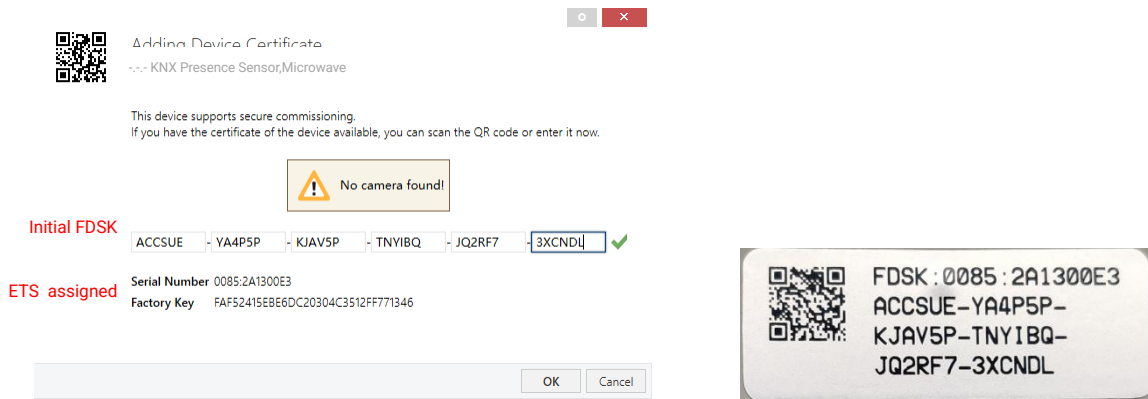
Adding Device Certificate
-.-.- KNX Presence Sensor,Microwave

This device supports secure commissioning.
If you have the certificate of the device available, you can scan the QR code or enter it now.

No camera found!

Initial FDSK
ACCSUE - YA4P5P - KJAV5P - TNYIBQ - JQ2RF7 - 3XCNDL

ETS assigned
Serial Number 0085:2A1300E3
Factory Key FAF52415EBE6DC20304C3512FF771346

OK Cancel

FDSK:0085:2A1300E3
ACCSUE-YA4P5P-
KJAV5P-TNYIBQ-
JQ2RF7-3XCNDL